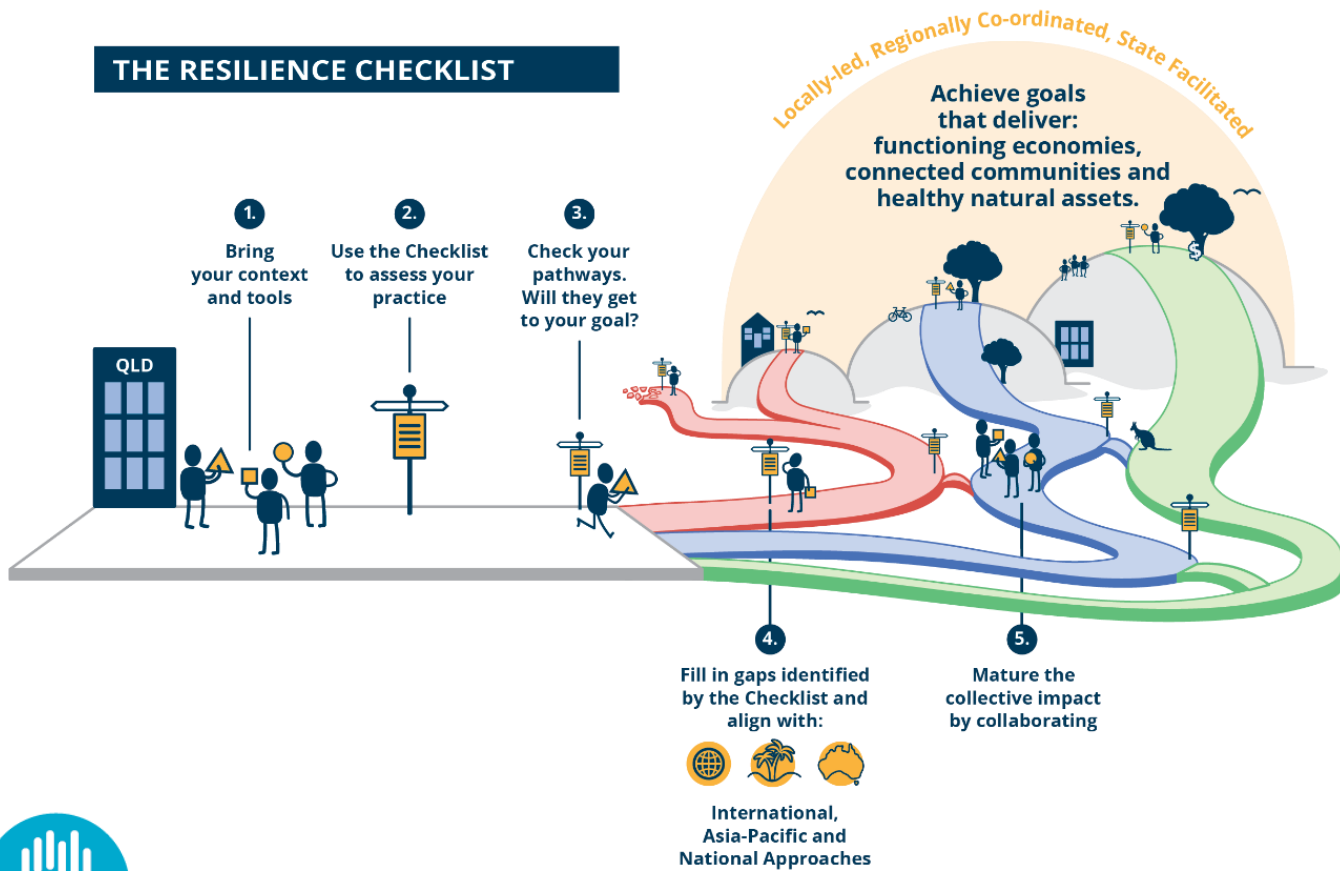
THE RESILIENCE CHECKLIST

Locally-led, Regionally Co-ordinated, State Facilitated

Achieve goals that deliver: functioning economies, connected communities and healthy natural assets.

1.
Bring your context and tools

2.
Use the Checklist to assess your practice

3.
Check your pathways. Will they get to your goal?

QLD

4.
Fill in gaps identified by the Checklist and align with:

International, Asia-Pacific and National Approaches

5.
Mature the collective impact by collaborating